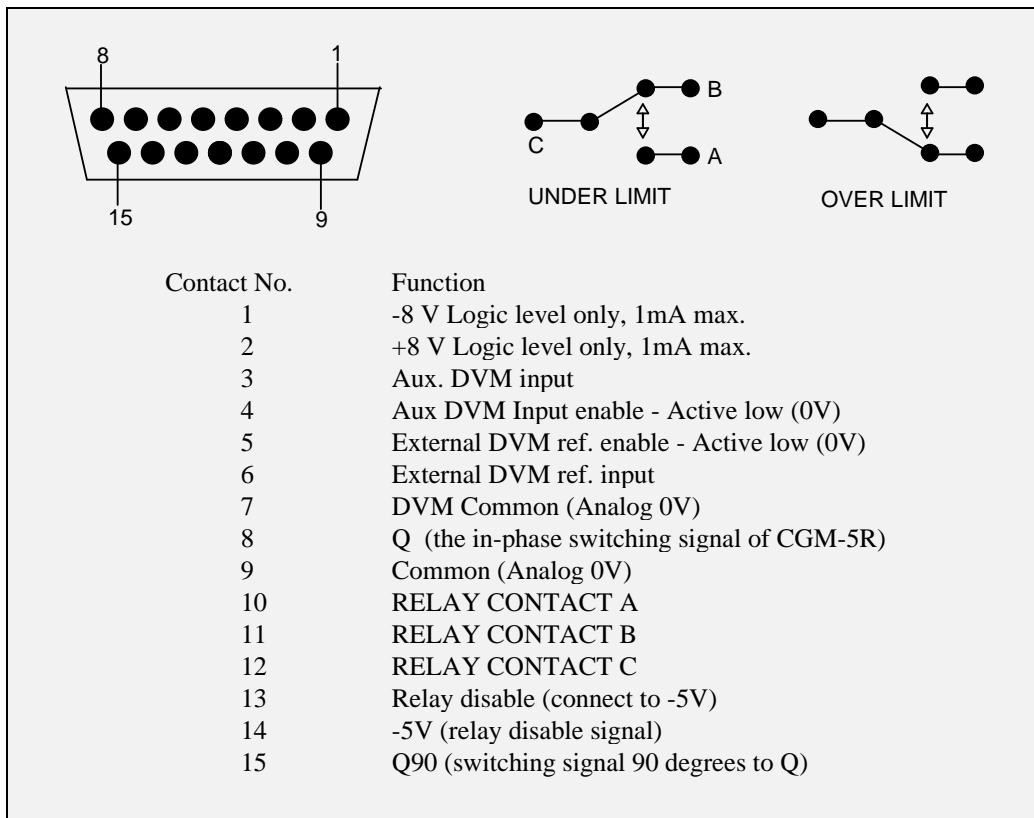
8 1

15 9

C B A

UNDER LIMIT

OVER LIMIT

| Contact No. | Function |
|---|---|
| 1 | -8 V Logic level only, 1mA max. |
| 2 | +8 V Logic level only, 1mA max. |
| 3 | Aux. DVM input |
| 4 | Aux DVM Input enable - Active low (0V) |
| 5 | External DVM ref. enable - Active low (0V) |
| 6 | External DVM ref. input |
| 7 | DVM Common (Analog 0V) |
| 8 | Q (the in-phase switching signal of CGM-5R) |
| 9 | Common (Analog 0V) |
| 10 | RELAY CONTACT A |
| 11 | RELAY CONTACT B |
| 12 | RELAY CONTACT C |
| 13 | Relay disable (connect to -5V) |
| 14 | -5V (relay disable signal) |
| 15 | Q90 (switching signal 90 degrees to Q) |